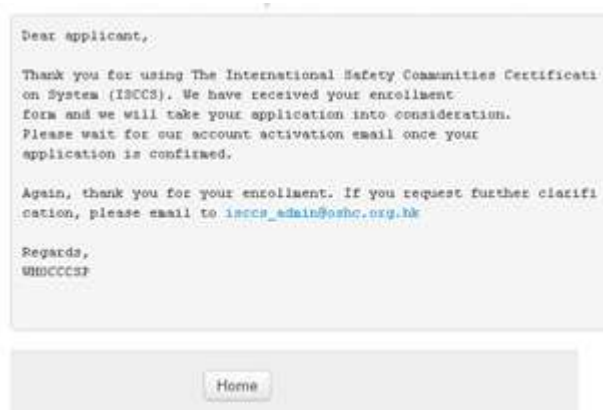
Dear applicant,

Thank you for using The International Safety Communities Certification System (ISCCS). We have received your enrollment form and we will take your application into consideration. Please wait for our account activation email once your application is confirmed.

Again, thank you for your enrollment. If you request further clarification, please email to isccs_admin@oshc.org.hk

Regards,
WHOCCCSP

Home